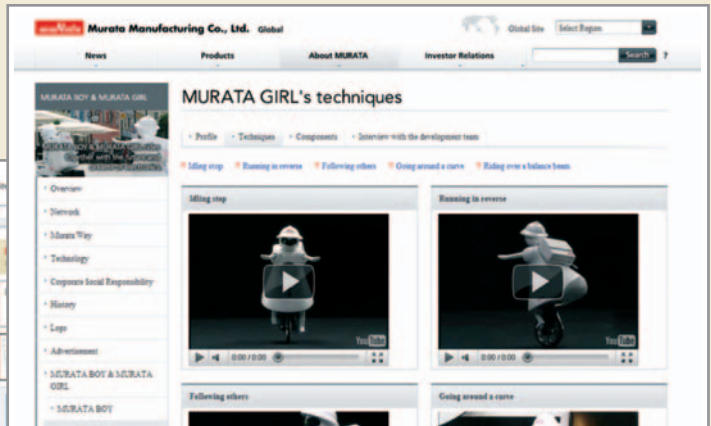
muRata Murata Manufacturing Co., Ltd. Global

Global Site Select Region

News Products About MURATA Investor Relations

Search ?

MURATA BOY & MURATA GIRL

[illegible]

Overview

Network

Murata Way

Technology

Corporate Social Responsibility

History

Logo

Advertisement

MURATA BOY & MURATA GIRL

MURATA BOY

MURATA GIRL's techniques

Profile Techniques Components Interview with the development team

Idling stop Running in reverse Following others Going around a curve Riding over a balance beam

Idling stop

0:00 / 0:00

Running in reverse

0:00 / 0:00

Following others

Going around a curve